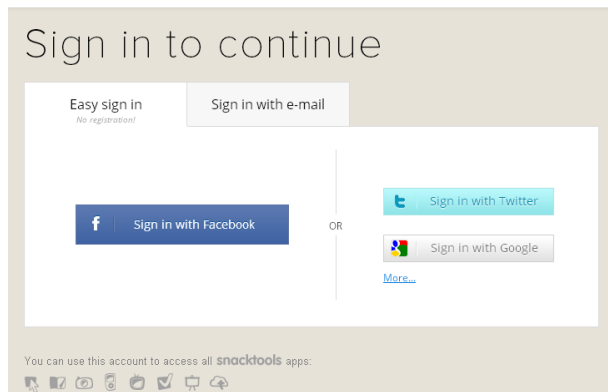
Sign in to continue

Easy sign in
No registration!

Sign in with e-mail

f Sign in with Facebook

OR

Sign in with Twitter

Sign in with Google

More...

You can use this account to access all snacktools apps: